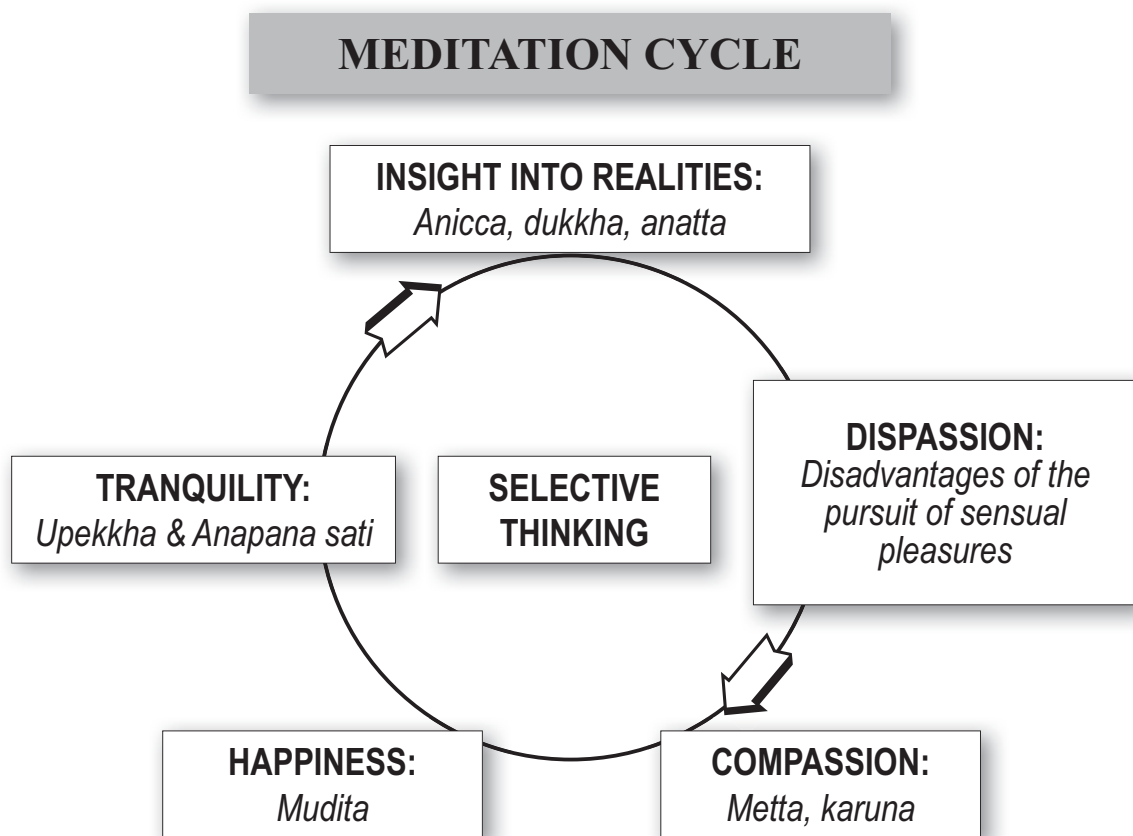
MEDITATION CYCLE

INSIGHT INTO REALITIES:
Anicca, dukkha, anatta

TRANQUILITY:
Upekkha & Anapana sati

SELECTIVE THINKING

DISPASSION:
Disadvantages of the pursuit of sensual pleasures

HAPPINESS:
Mudita

COMPASSION:
Metta, karuna